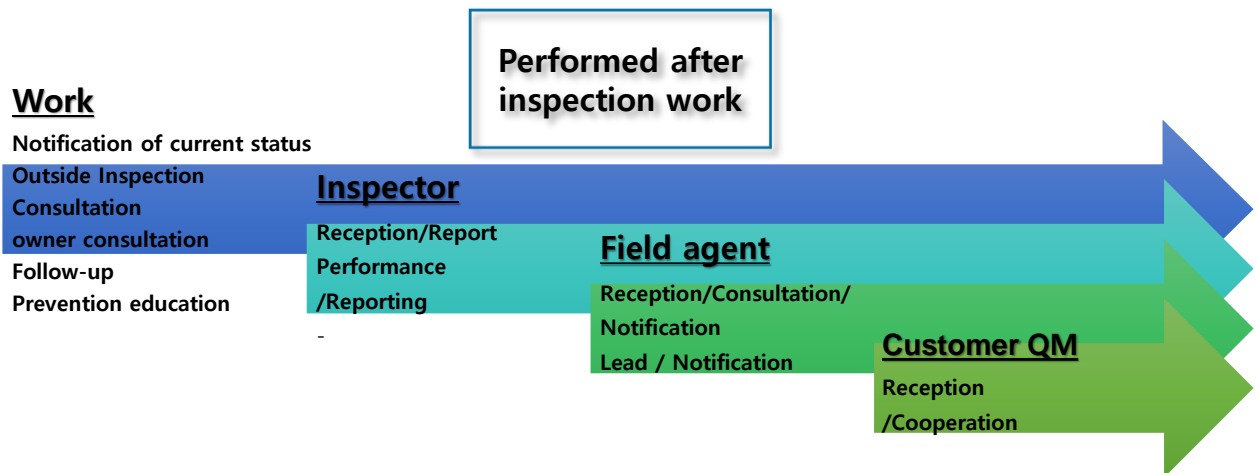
Performed after inspection work

Work
Notification of current status
Outside Inspection
Consultation
owner consultation
Follow-up
Prevention education

Inspector
Reception/Report
Performance
/Reporting
-

Field agent
Reception/Consultation/
Notification
Lead / Notification

Customer QM
Reception
/Cooperation